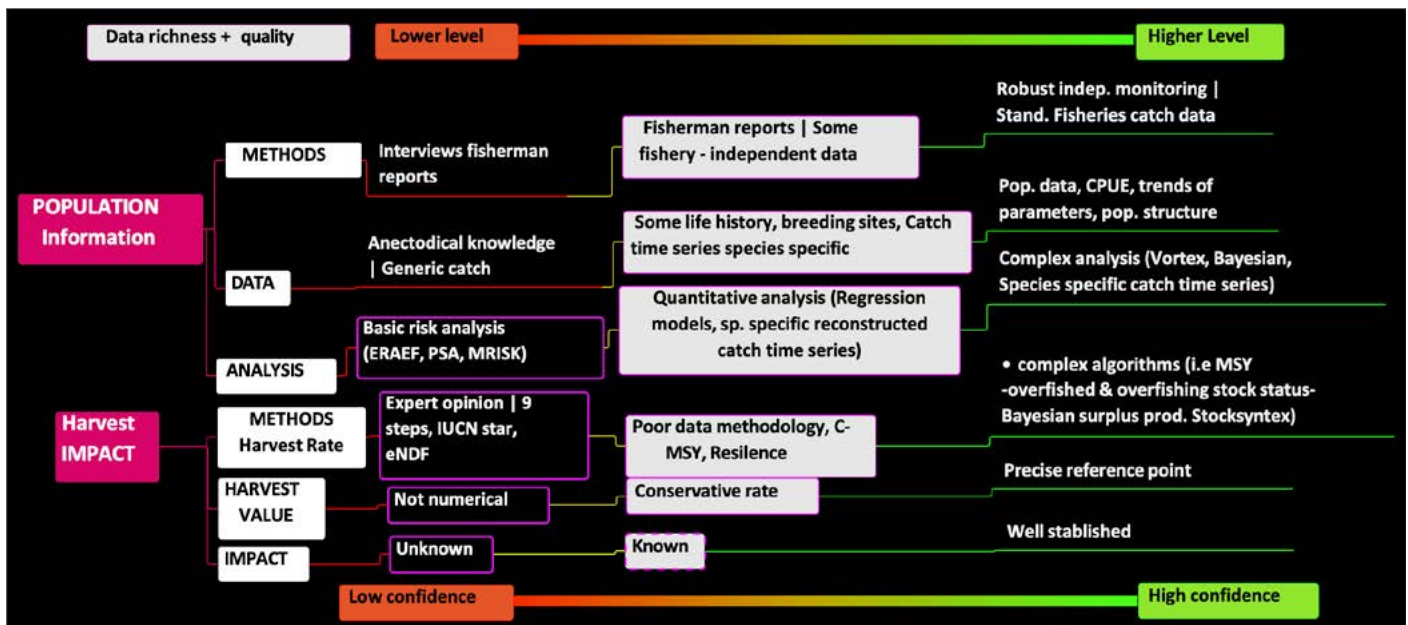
Data richness + quality

Lower level

Higher Level

POPULATION Information

METHODS

Interviews fisherman reports

Fisherman reports | Some fishery - independent data

Robust indep. monitoring | Stand. Fisheries catch data

DATA

Anectodical knowledge | Generic catch

Some life history, breeding sites, Catch time series species specific

Pop. data, CPUE, trends of parameters, pop. structure

ANALYSIS

Basic risk analysis (ERAEF, PSA, MRISK)

Quantitative analysis (Regression models, sp. specific reconstructed catch time series)

Complex analysis (Vortex, Bayesian, Species specific catch time series)

Harvest IMPACT

METHODS Harvest Rate

Expert opinion | 9 steps, IUCN star, eNDF

Poor data methodology, C-MSY, Resilence

• complex algorithms (i.e MSY -overfished & overfishing stock status- Bayesian surplus prod. Stocksyntex)

HARVEST VALUE

Not numerical

Conservative rate

Precise reference point

IMPACT

Unknown

Known

Well stablished

Low confidence

High confidence